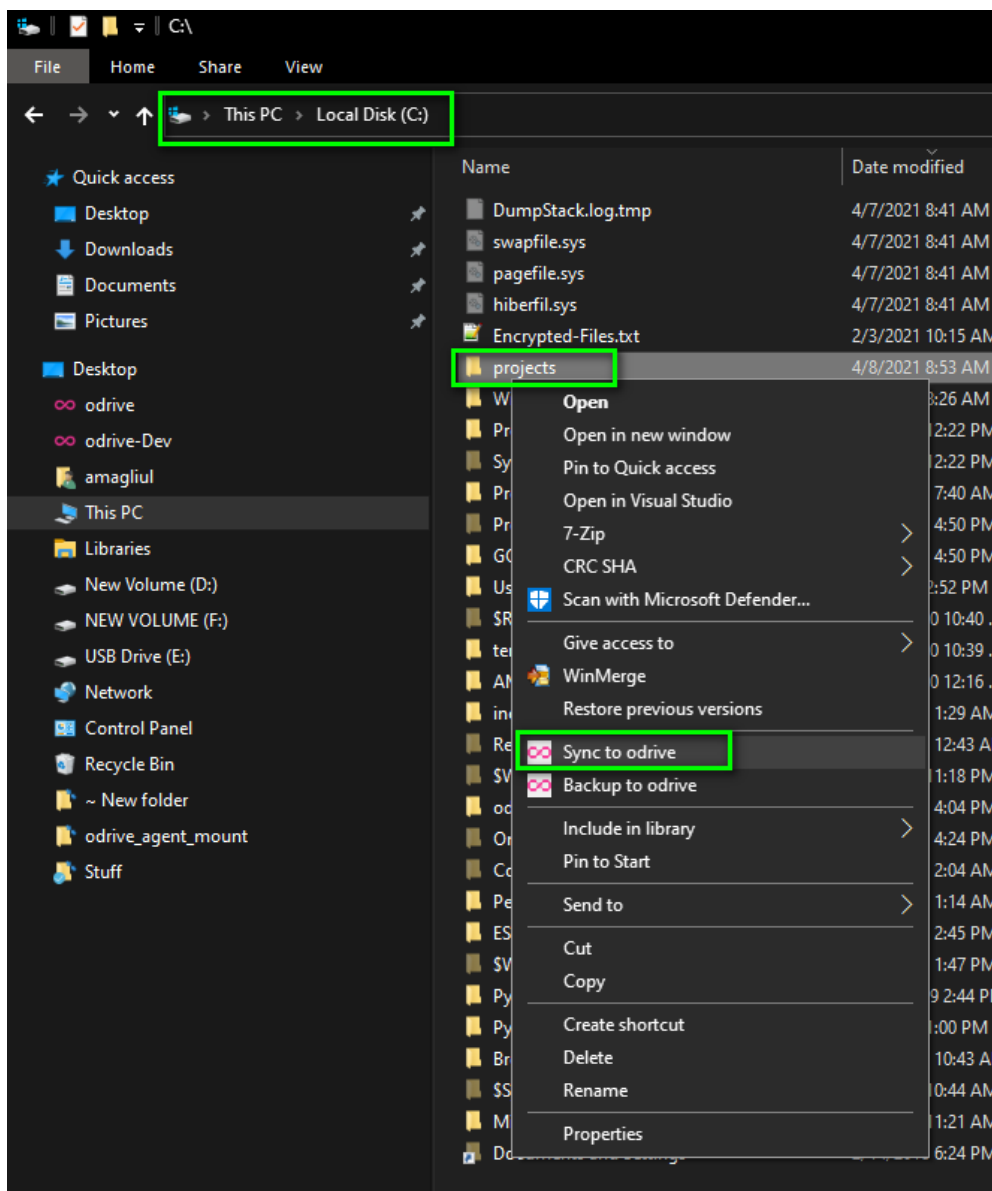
C:\

File Home Share View

This PC > Local Disk (C:)

Quick access
Desktop
Downloads
Documents
Pictures
Desktop
odrive
odrive-Dev
amagliul
This PC
Libraries
New Volume (D:)
NEW VOLUME (F:)
USB Drive (E:)
Network
Control Panel
Recycle Bin
~ New folder
odrive_agent_mount
Stuff

| Name | Date modified |
|---|---|
| DumpStack.log.tmp | 4/7/2021 8:41 AM |
| swapfile.sys | 4/7/2021 8:41 AM |
| pagefile.sys | 4/7/2021 8:41 AM |
| hiberfil.sys | 4/7/2021 8:41 AM |
| Encrypted-Files.txt | 2/3/2021 10:15 AM |
| projects | 4/8/2021 8:53 AM |
| W | 8:26 AM |
| Pr | 12:22 PM |
| Sy | 12:22 PM |
| Pr | 7:40 AM |
| Pr | 4:50 PM |
| GO | 4:50 PM |
| Us | 2:52 PM |
| $R | 0 10:40 |
| te | 0 10:39 |
| AN | 0 12:16 |
| in | 1:29 AM |
| Re | 12:43 A |
| $V | 1:18 PM |
| od | 4:04 PM |
| Or | 4:24 PM |
| Co | 2:04 AM |
| Pe | 1:14 AM |
| ES | 2:45 PM |
| $W | 1:47 PM |
| Py | 9 2:44 P |
| Py | :00 PM |
| Br | 10:43 A |
| $S | 0:44 AM |
| M | 1:21 AM |
| Documents and Settings | 6:24 PM |

Open
Open in new window
Pin to Quick access
Open in Visual Studio
7-Zip
CRC SHA
Scan with Microsoft Defender...
Give access to
WinMerge
Restore previous versions
Sync to odrive
Backup to odrive
Include in library
Pin to Start
Send to
Cut
Copy
Create shortcut
Delete
Rename
Properties